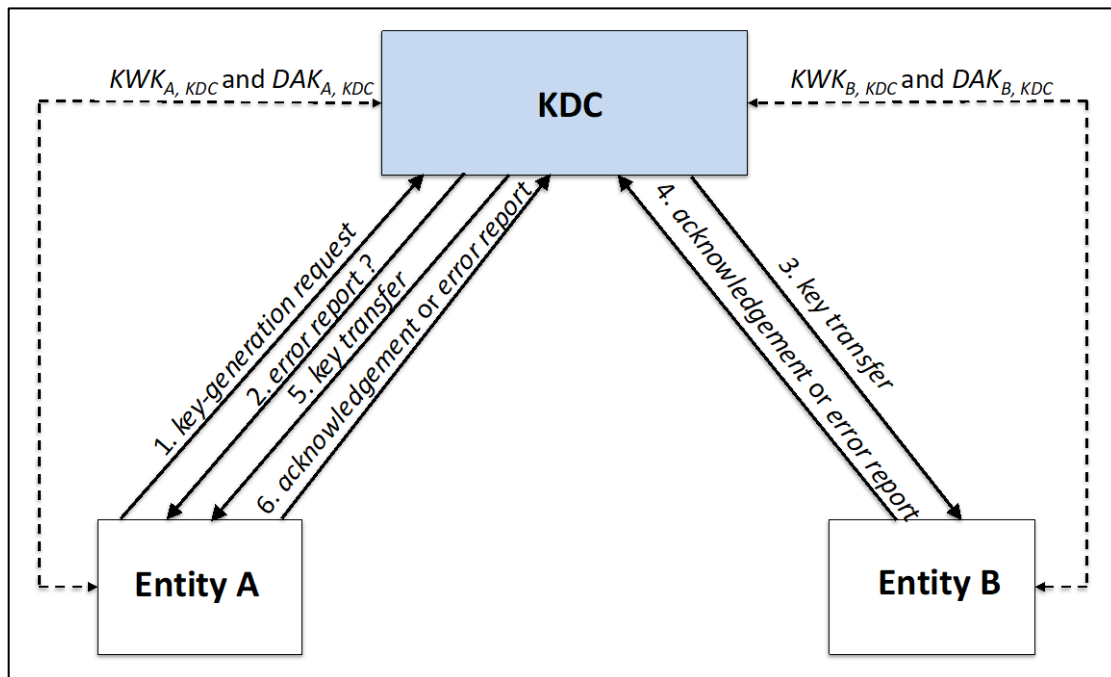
$KWK_{A,\ KDC}$ and $DAK_{A,\ KDC}$

KDC

$KWK_{B,\ KDC}$ and $DAK_{B,\ KDC}$

1. key-generation request

2. error report ?

5. key transfer

6. acknowledgement or error report

4. acknowledgement or error report

3. key transfer

Entity A

Entity B